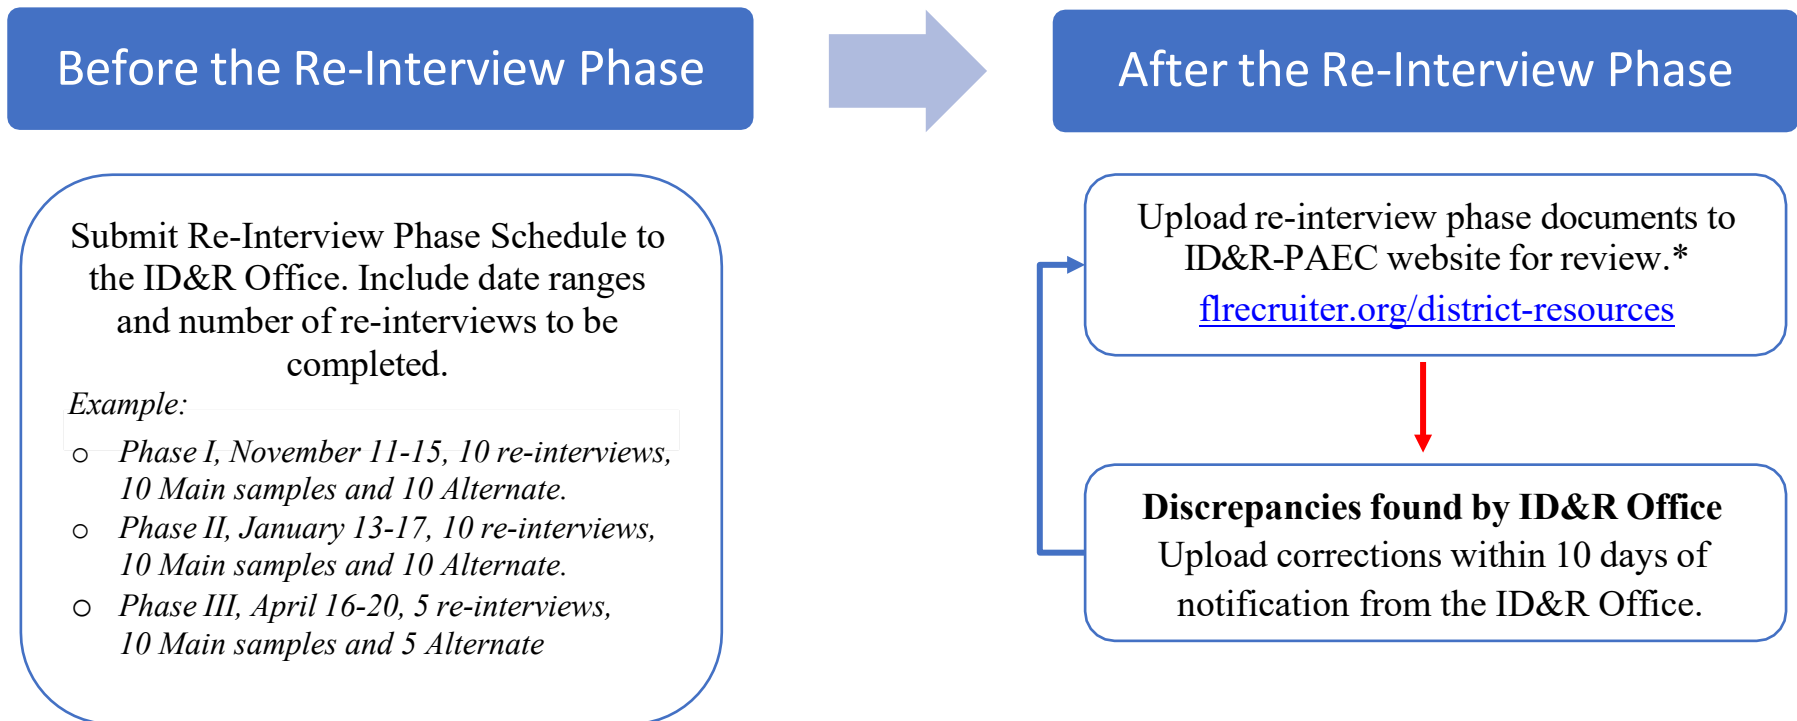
Before the Re-Interview Phase

After the Re-Interview Phase

Submit Re-Interview Phase Schedule to the ID&R Office. Include date ranges and number of re-interviews to be completed.

Example:

- Phase I, November 11-15, 10 re-interviews, 10 Main samples and 10 Alternate.
- Phase II, January 13-17, 10 re-interviews, 10 Main samples and 10 Alternate.
- Phase III, April 16-20, 5 re-interviews, 10 Main samples and 5 Alternate

Upload re-interview phase documents to ID&R-PAEC website for review.*
flrecruiter.org/district-resources

**Discrepancies found by ID&R Office**
Upload corrections within 10 days of notification from the ID&R Office.